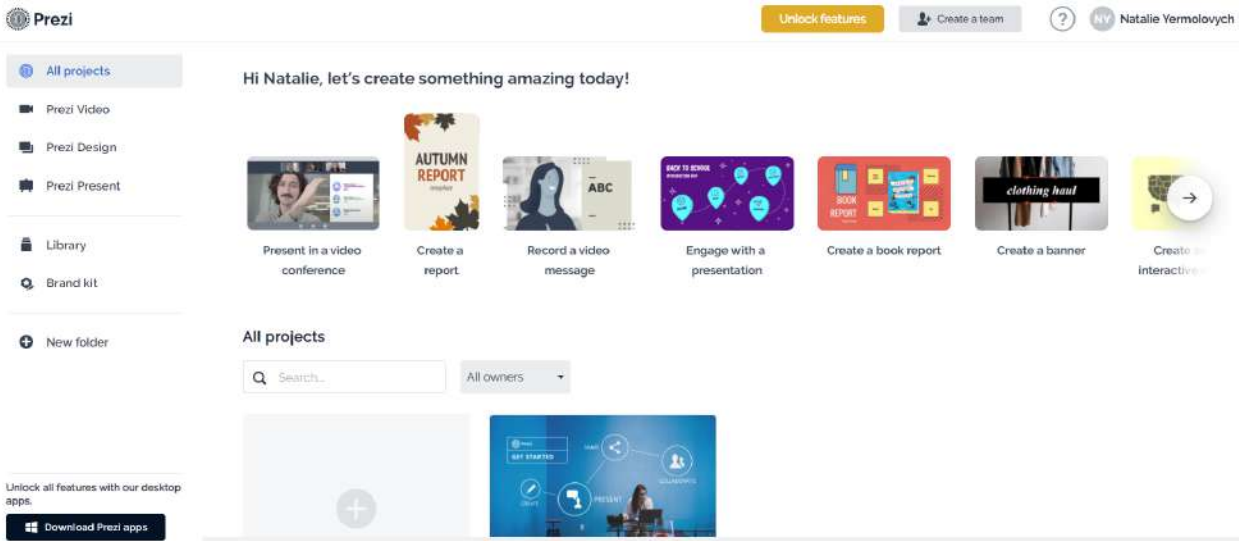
Prezi

Unlock features

Create a team

?

NY Natalie Yermolovych

All projects

Prezi Video

Prezi Design

Prezi Present

Library

Brand kit

New folder

Unlock all features with our desktop apps.

Download Prezi apps

Hi Natalie, let's create something amazing today!

Present in a video conference

AUTUMN REPORT

Create a report

ABC

Record a video message

BACK TO SCHOOL

Engage with a presentation

BOOK REPORT

Create a book report

clothing haul

Create a banner

Create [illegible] interactive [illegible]

All projects

Search...

All owners

Prezi

GET STARTED

SHARE

COLLABORATE

PRESENT

CREATE